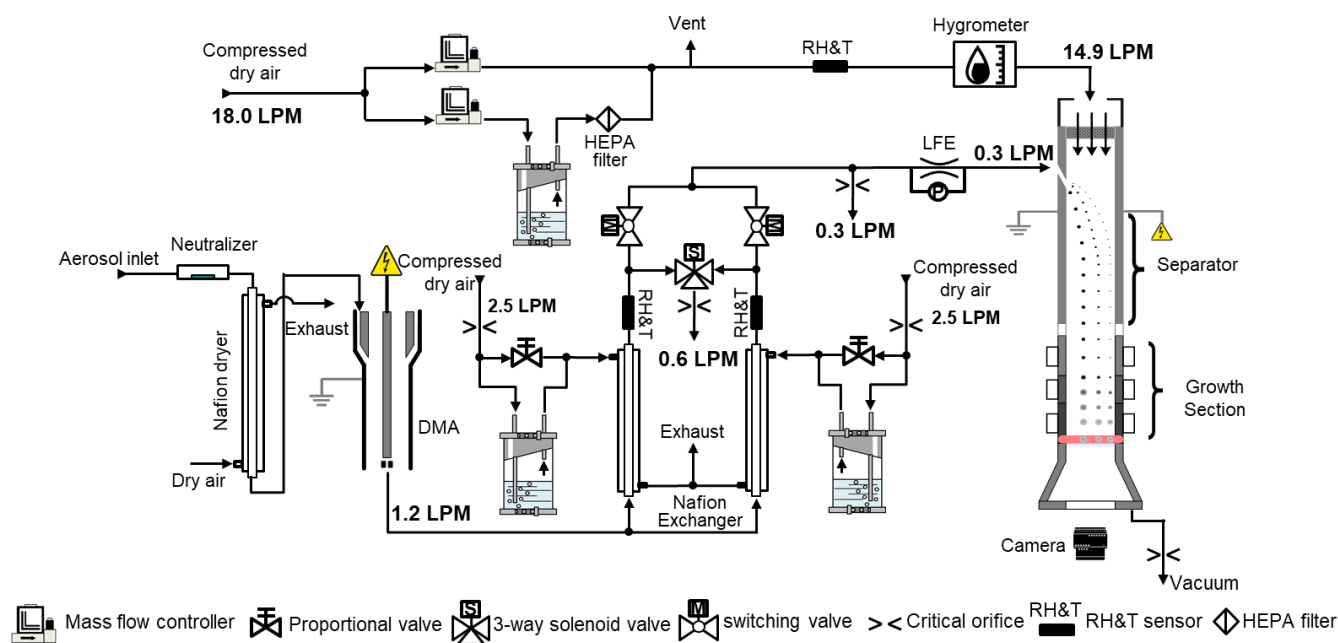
Vent
Hygrometer
Compressed dry air
RH&T
14.9 LPM
18.0 LPM
HEPA filter
LFE
0.3 LPM
0.3 LPM
S
Aerosol inlet
Neutralizer
Compressed dry air
Compressed dry air
Separator
2.5 LPM
2.5 LPM
RH&T
RH&T
Exhaust
0.6 LPM
Nafion dryer
Growth Section
DMA
Exhaust
Dry air
Nafion Exchanger
1.2 LPM
Camera
Vacuum
Mass flow controller Proportional valve S 3-way solenoid valve M switching valve >< Critical orifice RH&T RH&T sensor HEPA filter